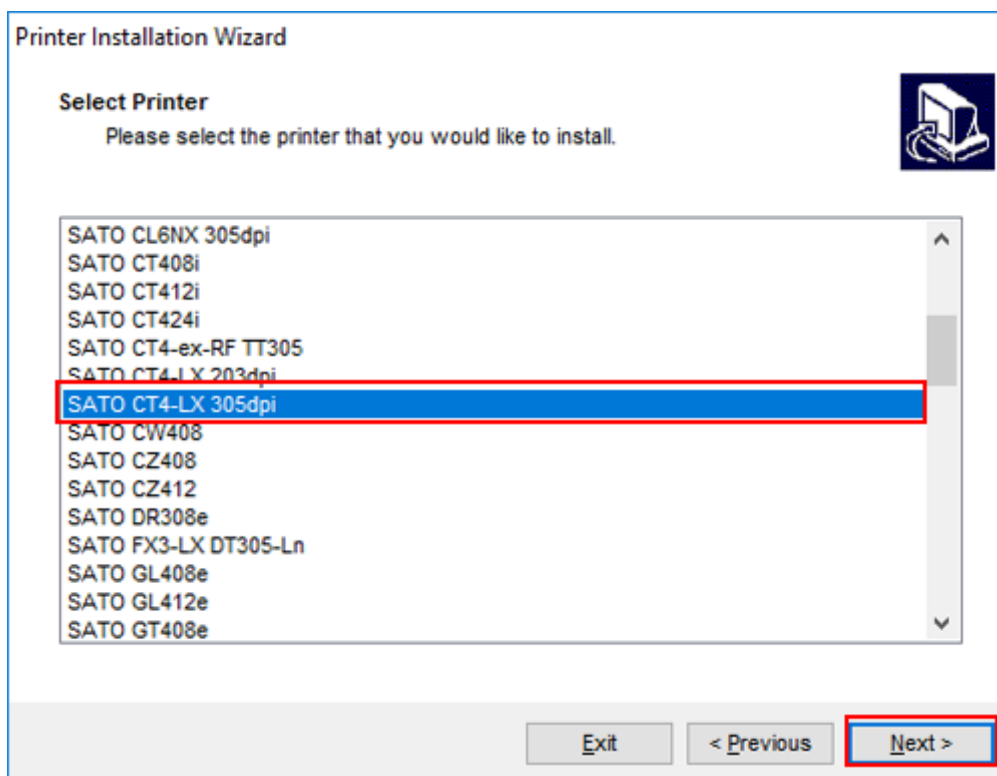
Printer Installation Wizard

Select Printer
Please select the printer that you would like to install.

SATO CL6NX 305dpi
SATO CT408i
SATO CT412i
SATO CT424i
SATO CT4-ex-RF TT305
SATO CT4-LX 203dpi
SATO CT4-LX 305dpi
SATO CW408
SATO CZ408
SATO CZ412
SATO DR308e
SATO FX3-LX DT305-Ln
SATO GL408e
SATO GL412e
SATO GT408e

Exit
< Previous
Next >